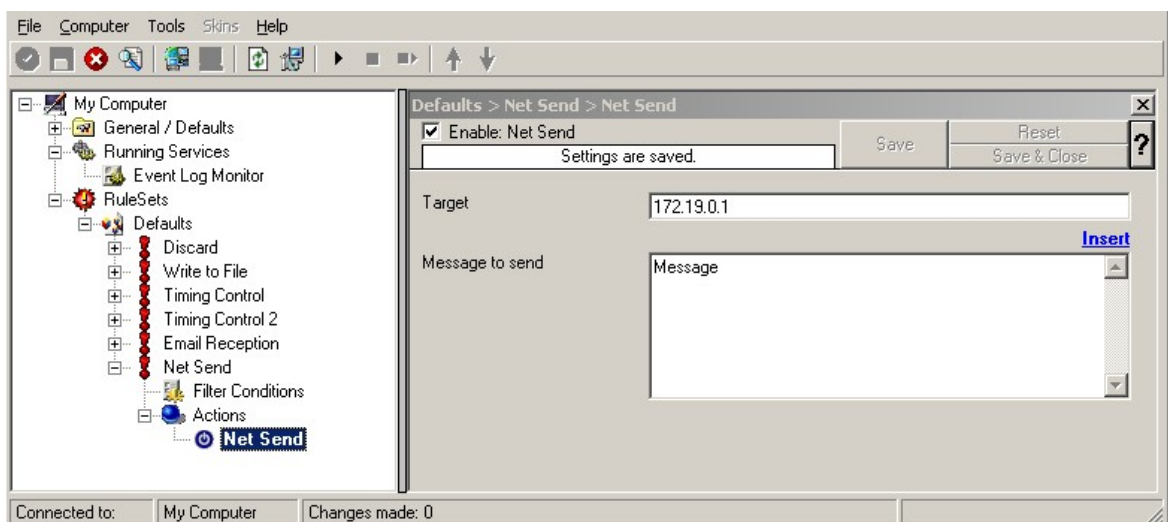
File Computer Tools Skins Help

My Computer
General / Defaults
Running Services
Event Log Monitor
RuleSets
Defaults
Discard
Write to File
Timing Control
Timing Control 2
Email Reception
Net Send
Filter Conditions
Actions
Net Send

Defaults > Net Send > Net Send

☑ Enable: Net Send
Settings are saved.
Save
Reset
Save & Close
?

Target
172.19.0.1

Insert

Message to send
Message

Connected to: | My Computer | Changes made: 0